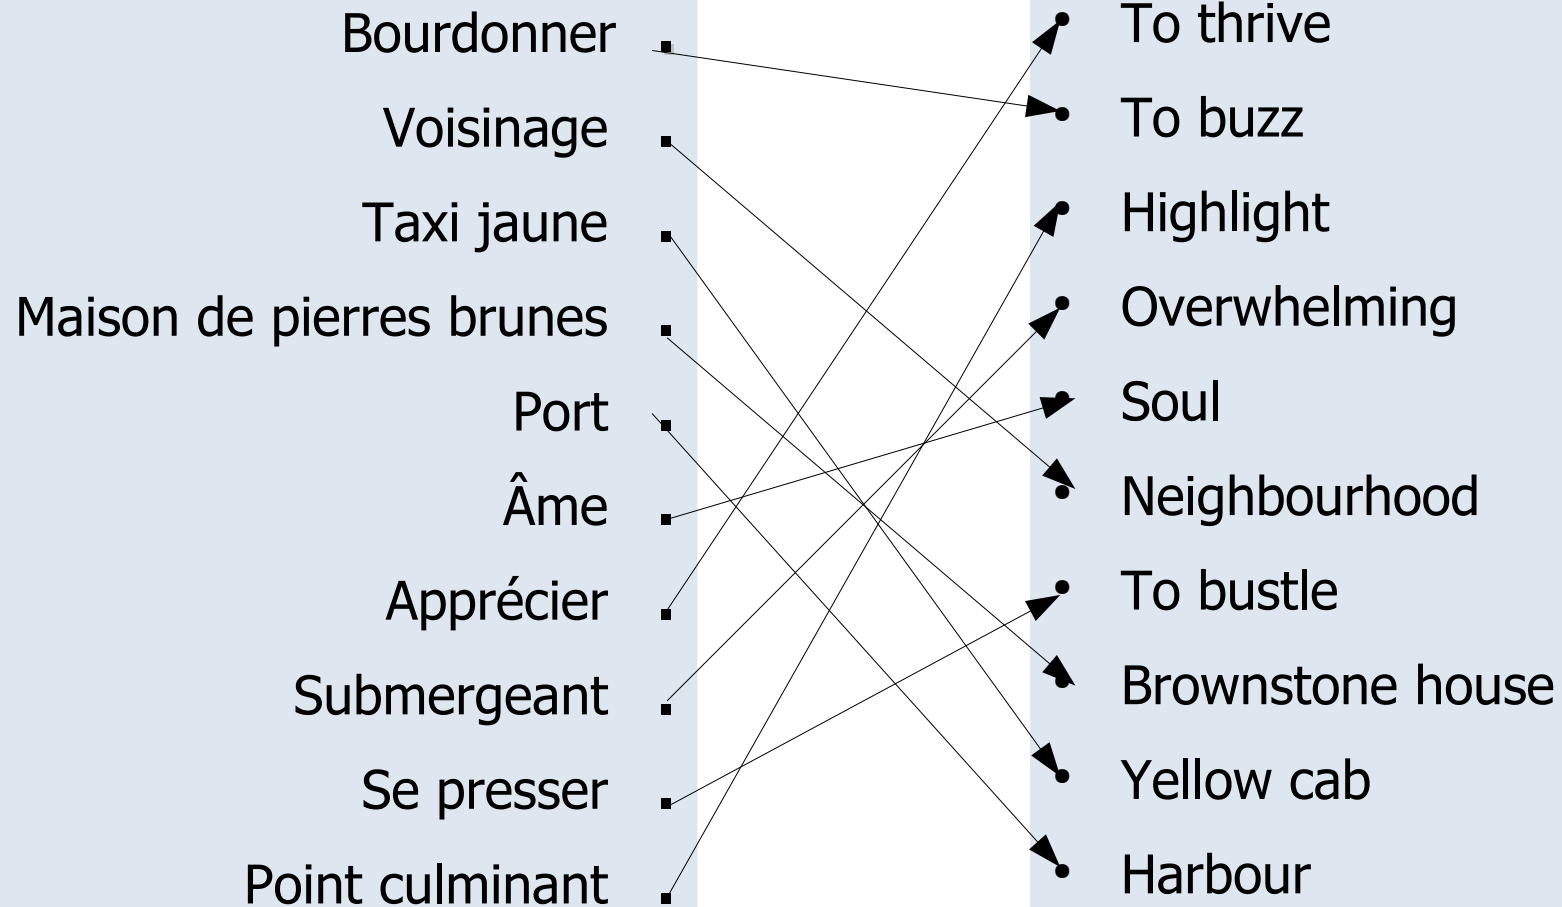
Bourdonner
Voisinage
Taxi jaune
Maison de pierres brunes
Port
Âme
Apprécier
Submergeant
Se presser
Point culminant

To thrive
To buzz
Highlight
Overwhelming
Soul
Neighbourhood
To bustle
Brownstone house
Yellow cab
Harbour